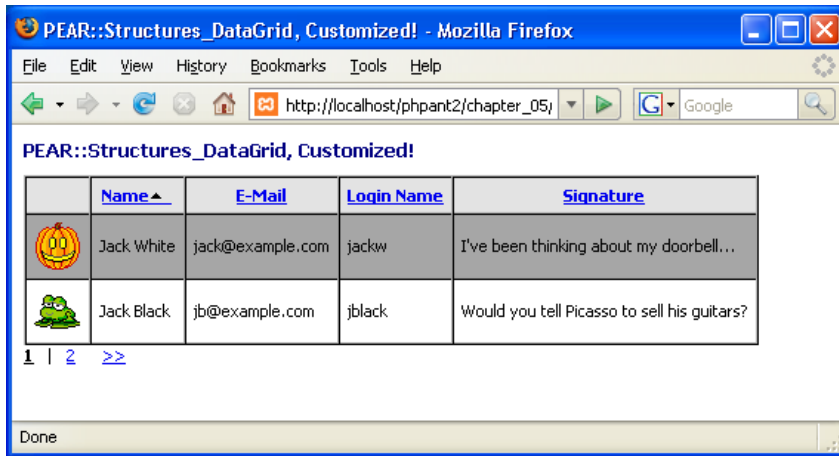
PEAR::Structures_DataGrid, Customized! - Mozilla Firefox

File Edit View History Bookmarks Tools Help

http://localhost/phpant2/chapter_05/

Google

PEAR::Structures_DataGrid, Customized!

| | Name▲ | E-Mail | Login Name | Signature |
|---|---|---|---|---|
| | Jack White | jack@example.com | jackw | I've been thinking about my doorbell... |
| | Jack Black | jb@example.com | jblack | Would you tell Picasso to sell his guitars? |

1 | 2 >>

Done